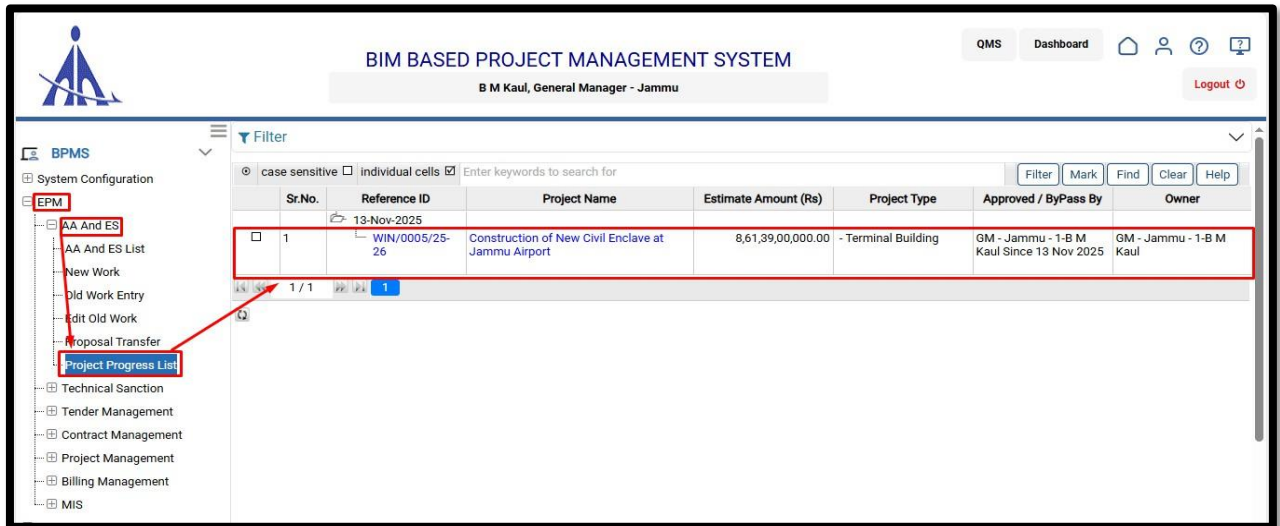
BIM BASED PROJECT MANAGEMENT SYSTEM

B M Kaul, General Manager - Jammu

QMS Dashboard

Logout

BPMS

System Configuration

EPM

AA And ES

AA And ES List

New Work

Old Work Entry

Edit Old Work

Proposal Transfer

Project Progress List

Technical Sanction

Tender Management

Contract Management

Project Management

Billing Management

MIS

Filter

case sensitive individual cells Enter keywords to search for

Filter Mark Find Clear Help

| | Sr.No. | Reference ID | Project Name | Estimate Amount (Rs) | Project Type | Approved / ByPass By | Owner |
|---|---|---|---|---|---|---|---|
| | | 13-Nov-2025 | | | | | |
| ☐ | 1 | WIN/0005/25-26 | Construction of New Civil Enclave at Jammu Airport | 8,61,39,00,000.00 | - Terminal Building | GM - Jammu - 1-B M Kaul Since 13 Nov 2025 | GM - Jammu - 1-B M Kaul |

1 / 1 1